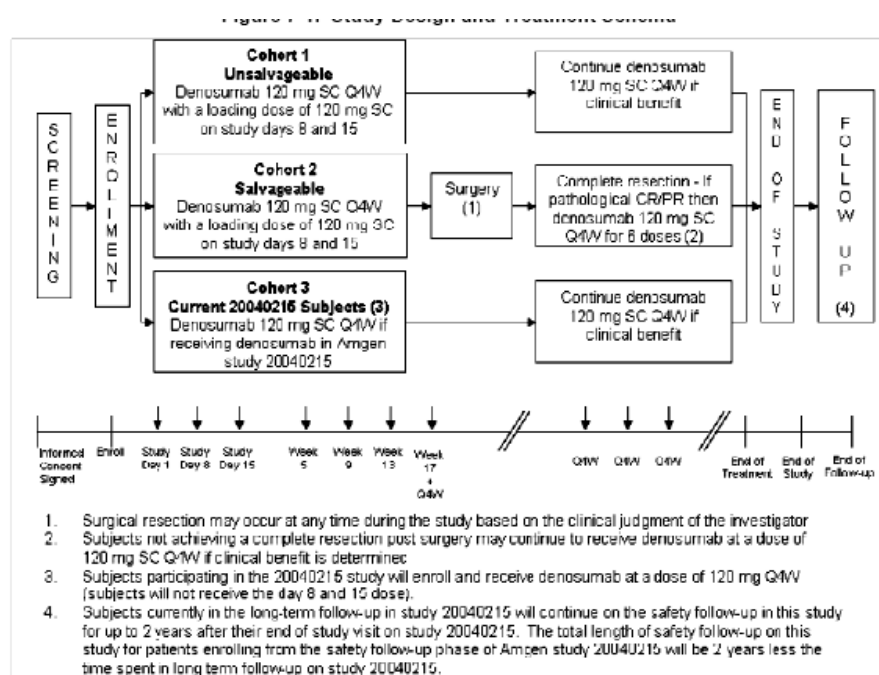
Figure 1-1. Study Design and Treatment Schema

SCREENING

ENROLLMENT

Cohert 1
Unsalvageable
Denosumab 120 mg SC Q4W with a loading dose of 120 mg SC on study days 8 and 15

Continue denosumab 120 mg SC Q4W if clinical benefit

Cohert 2
Salvageable
Denosumab 120 mg SC Q4W with a loading dose of 120 mg SC on study days 8 and 15

Surgery (1)

Complete resection - If pathological CR/PR then denosumab 120 mg SC Q4W for 6 doses (2)

Cohert 3
Current 20040215 Subjects (3)
Denosumab 120 mg SC Q4W if receiving denosumab in Amgen study 20040215

Continue denosumab 120 mg SC Q4W if clinical benefit

END OF STUDY

FOLLOW UP (4)

Informed Consent Signed | Enroll | Study Day 1 | Study Day 8 | Study Day 15 | Week 5 | Week 9 | Week 13 | Week 17 + Q4W | Q4W | Q4W | Q4W | End of Treatment | End of Study | End of Follow-up

1. Surgical resection may occur at any time during the study based on the clinical judgment of the investigator
2. Subjects not achieving a complete resection post surgery may continue to receive denosumab at a dose of 120 mg SC Q4W if clinical benefit is determined
3. Subjects participating in the 20040215 study will enroll and receive denosumab at a dose of 120 mg Q4W (subjects will not receive the day 8 and 15 dose).
4. Subjects currently in the long-term follow-up in study 20040215 will continue on the safety follow-up in this study for up to 2 years after their end of study visit on study 20040215. The total length of safety follow-up on this study for patients enrolling from the safety follow-up phase of Amgen study 20040215 will be 2 years less the time spent in long term follow-up on study 20040215.